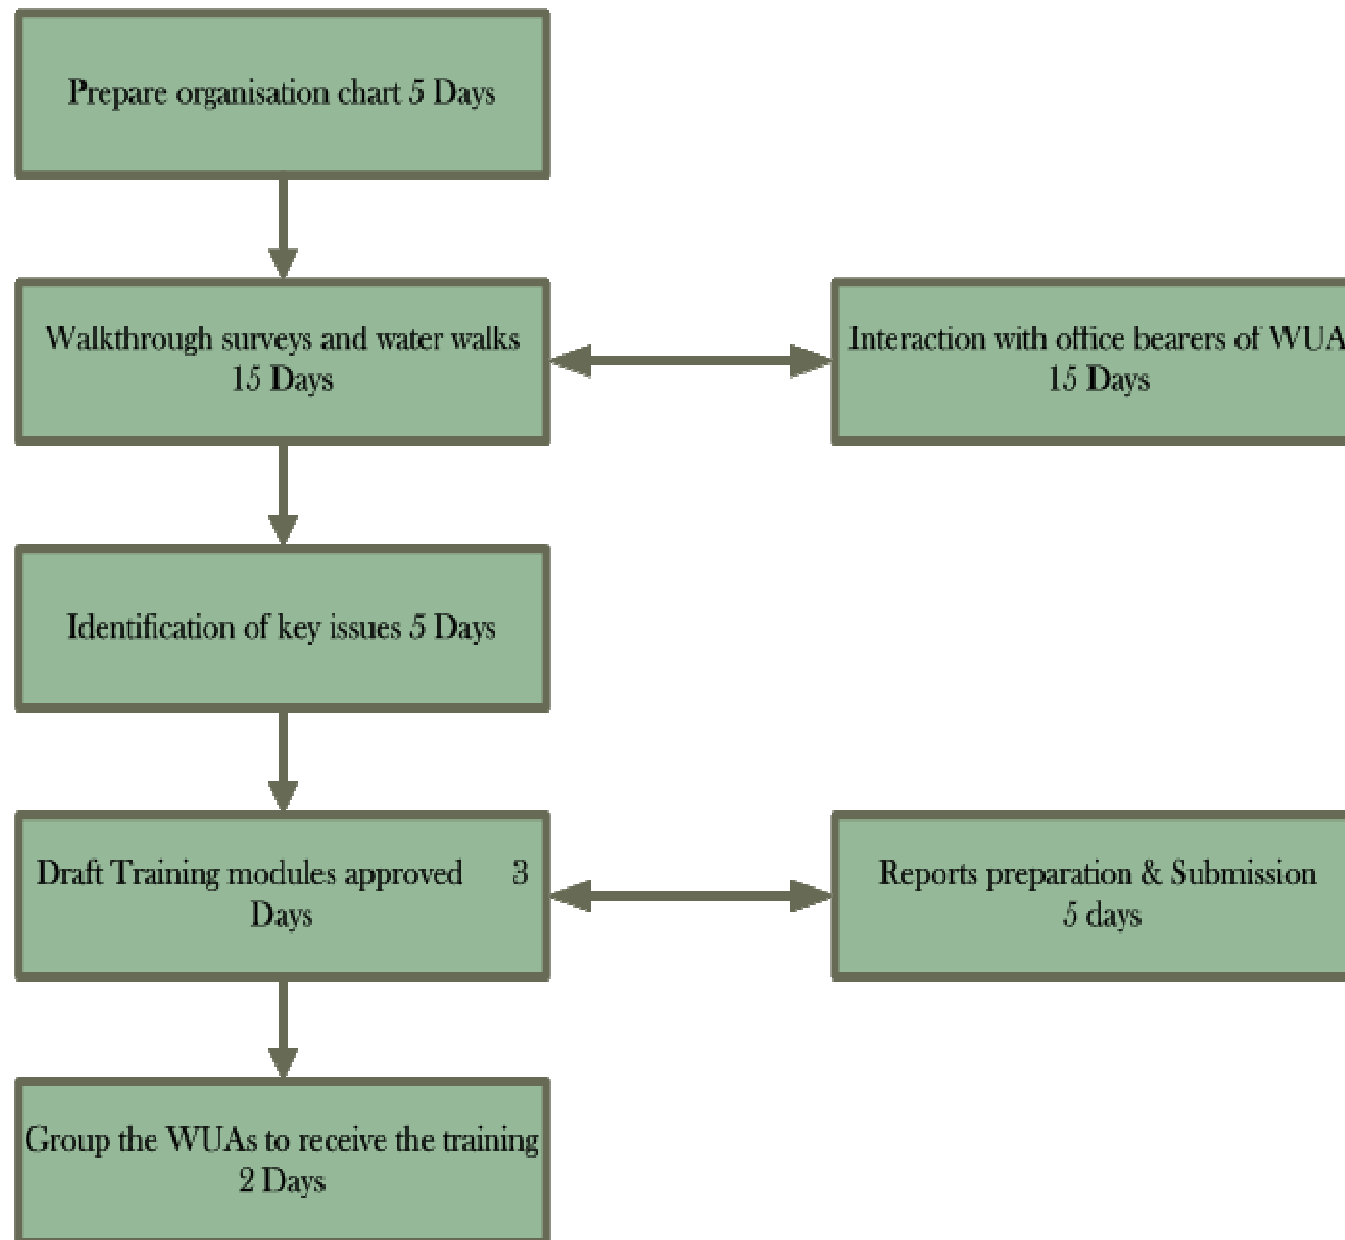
Prepare organisation chart 5 Days

Walkthrough surveys and water walks 15 Days

Interaction with office bearers of WUA 15 Days

Identification of key issues 5 Days

Draft Training modules approved 3 Days

Reports preparation & Submission 5 days

Group the WUAs to receive the training 2 Days